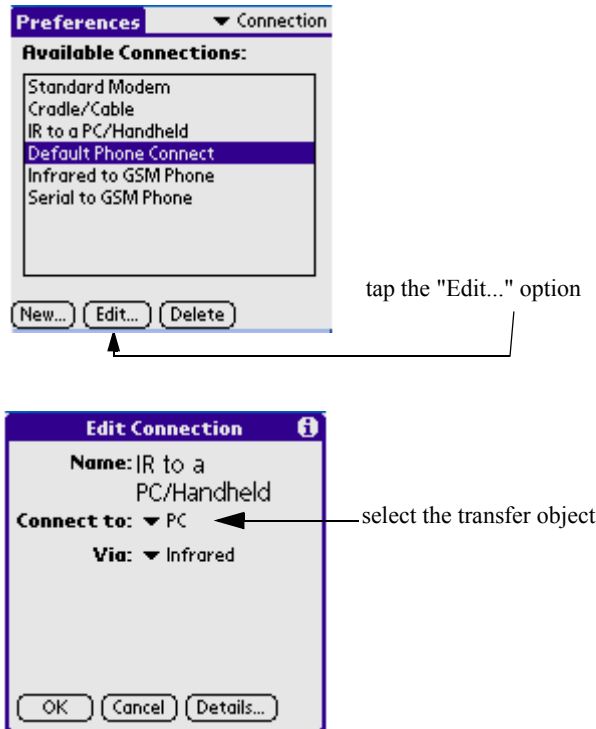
Preferences ▾ Connection

Available Connections:

Standard Modem
Cradle/Cable
IR to a PC/Handheld
Default Phone Connect
Infrared to GSM Phone
Serial to GSM Phone

New... Edit... Delete

tap the "Edit..." option

Edit Connection

Name: IR to a PC/Handheld

Connect to: ▾ PC

Via: ▾ Infrared

OK Cancel Details...

select the transfer object